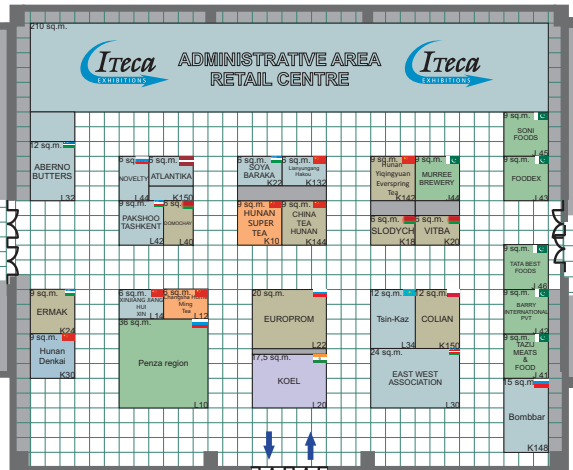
210 sq.m.

ITECA EXHIBITIONS

ADMINISTRATIVE AREA
RETAIL CENTRE

ITECA EXHIBITIONS

12 sq.m.
ABERNO BUTTERS
L32

6 sq.m.
NOVELTY
L44

6 sq.m.
ATLANTIKA
K150

9 sq.m.
PAKSHOO TASHKENT
L42

DOMOCHAY
L40

6 sq.m.
SOYA BARAKA
K22

6 sq.m.
Lianyungang Haitou
K132

9 sq.m.
HUNAN SUPER TEA
K10

9 sq.m.
CHINA TEA HUNAN
K144

9 sq.m.
Hunan Yiqingyuan Everspring Tea
K142

9 sq.m.
MURREE BREWERY
J44

6 sq.m.
SLODYCH
K18

6 sq.m.
VITBA
K20

9 sq.m.
SONI FOODS
L45

9 sq.m.
FOODEX
L43

9 sq.m.
TATA BEST FOODS
L46

9 sq.m.
BARRY INTERNATIONAL PVT
L42

9 sq.m.
TAZIJ MEATS & FOOD
L41

15 sq.m.
Bombbar
K148

9 sq.m.
ERMAK
K24

9 sq.m.
Hunan Denkai
K30

6 sq.m.
XINJIANG JIANG HUI XIN
L14

Changsha Home Ming Tea
L12

36 sq.m.
Penza region
L10

20 sq.m.
EUROPROM
L22

17,5 sq.m.
KOEL
L20

12 sq.m.
Tsin-Kaz
L34

12 sq.m.
COLIAN
K150

24 sq.m.
EAST WEST ASSOCIATION
L30